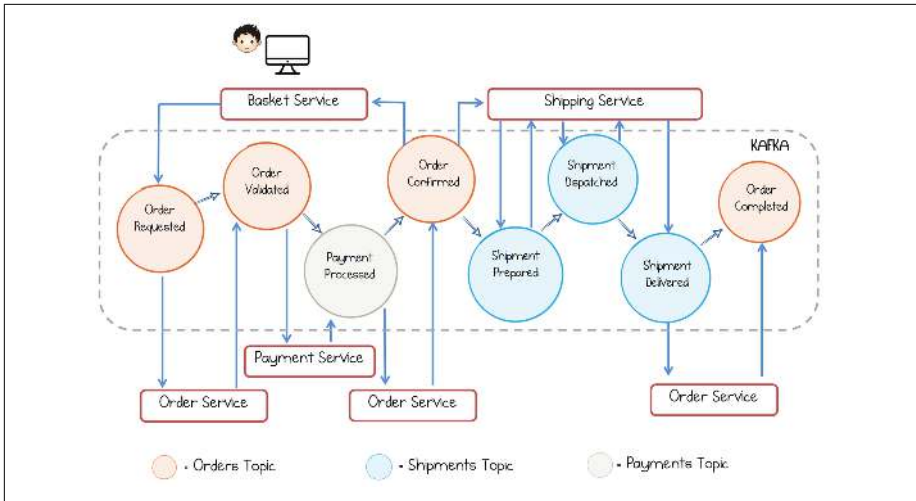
Basket Service

Shipping Service

KAFKA

Order Requested

Order Validated

Payment Processed

Order Confirmed

Shipment Prepared

Shipment Dispatched

Shipment Delivered

Order Completed

Payment Service

Order Service

Order Service

Order Service

- Orders Topic

- Shipments Topic

- Payments Topic